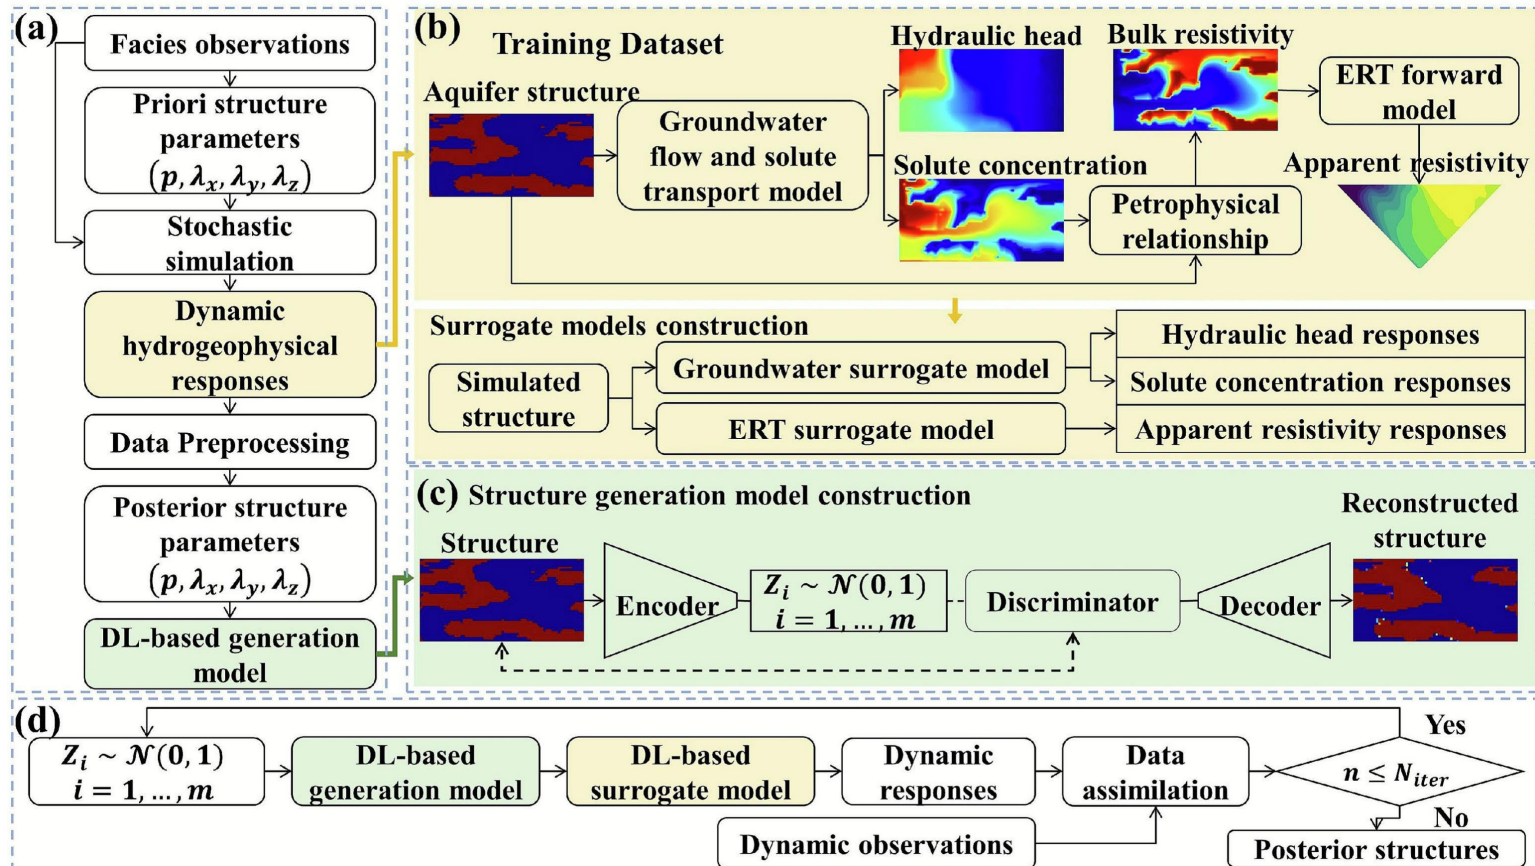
(a)

Facies observations

Priori structure parameters $(p, \lambda_x, \lambda_y, \lambda_z)$

Stochastic simulation

Dynamic hydrogeophysical responses

Data Preprocessing

Posterior structure parameters $(p, \lambda_x, \lambda_y, \lambda_z)$

DL-based generation model

(b) Training Dataset

Aquifer structure

Groundwater flow and solute transport model

Hydraulic head

Bulk resistivity

ERT forward model

Solute concentration

Petrophysical relationship

Apparent resistivity

Surrogate models construction

Simulated structure

Groundwater surrogate model

ERT surrogate model

Hydraulic head responses

Solute concentration responses

Apparent resistivity responses

(c) Structure generation model construction

Structure

Encoder

$Z_i \sim \mathcal{N}(0,1)$
$i = 1, \ldots, m$

Discriminator

Decoder

Reconstructed structure

(d)

$Z_i \sim \mathcal{N}(0,1)$
$i = 1, \ldots, m$

DL-based generation model

DL-based surrogate model

Dynamic responses

Data assimilation

Yes

$n \leq N_{iter}$

No

Dynamic observations

Posterior structures